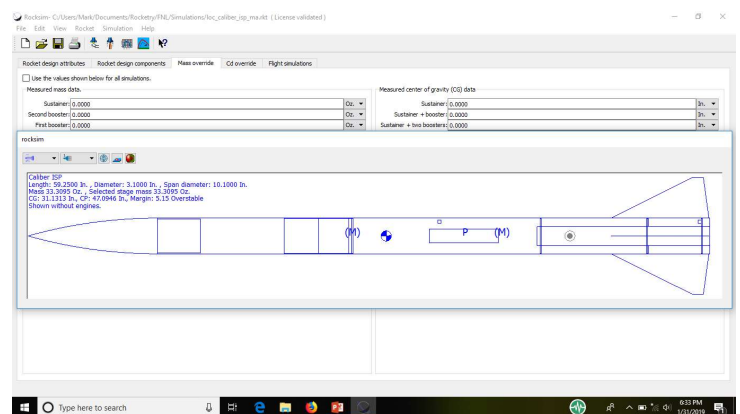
Rocksim- C:/Users/Mark/Documents/Rocketry/FNL/Simulations/loc_caliber_isp_ma.rkt ( License validated )

File Edit View Rocket Simulation Help

Rocket design attributes | Rocket design components | Mass override | Cd override | Flight simulations

Use the values shown below for all simulations.

Measured mass data.

Sustainer: 0.0000 Oz.

Second booster: 0.0000 Oz.

First booster: 0.0000 Oz.

Measured center of gravity (CG) data

Sustainer: 0.0000 In.

Sustainer + booster: 0.0000 In.

Sustainer + two boosters: 0.0000 In.

rocksim

Caliber ISP
Length: 59.2500 In. , Diameter: 3.1000 In. , Span diameter: 10.1000 In.
Mass 33.3095 Oz. , Selected stage mass 33.3095 Oz.
CG: 31.1313 In., CP: 47.0946 In., Margin: 5.15 Overstable
Shown without engines.

(M)

P

(M)

Type here to search

6:33 PM
1/31/2019